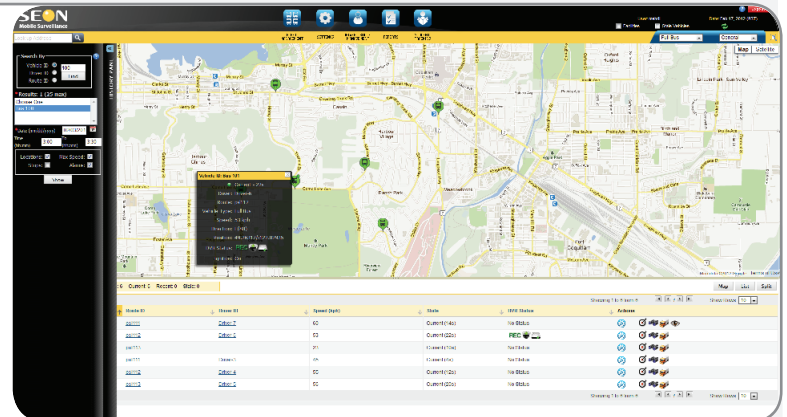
SEON
Mobile Surveillance

Search By
Vehicle
Driver
Route
Find

Results: 1 (25 max)
Choose One

Date

Locations
Max Speed
Alarms
Show

Vehicle ID:

Map
Satellite

Current
Recent
Stale

Map
List
Split

Route ID
Driver ID
Speed (kph)
State
DVR Status
Actions

Driver 2
Driver 3
Driver 4
Driver 5

50
50
50
50

Current
Current
Current
Current
Current
Current

No Status
REC
No Status
No Status
No Status
No Status

Port Coquitlam